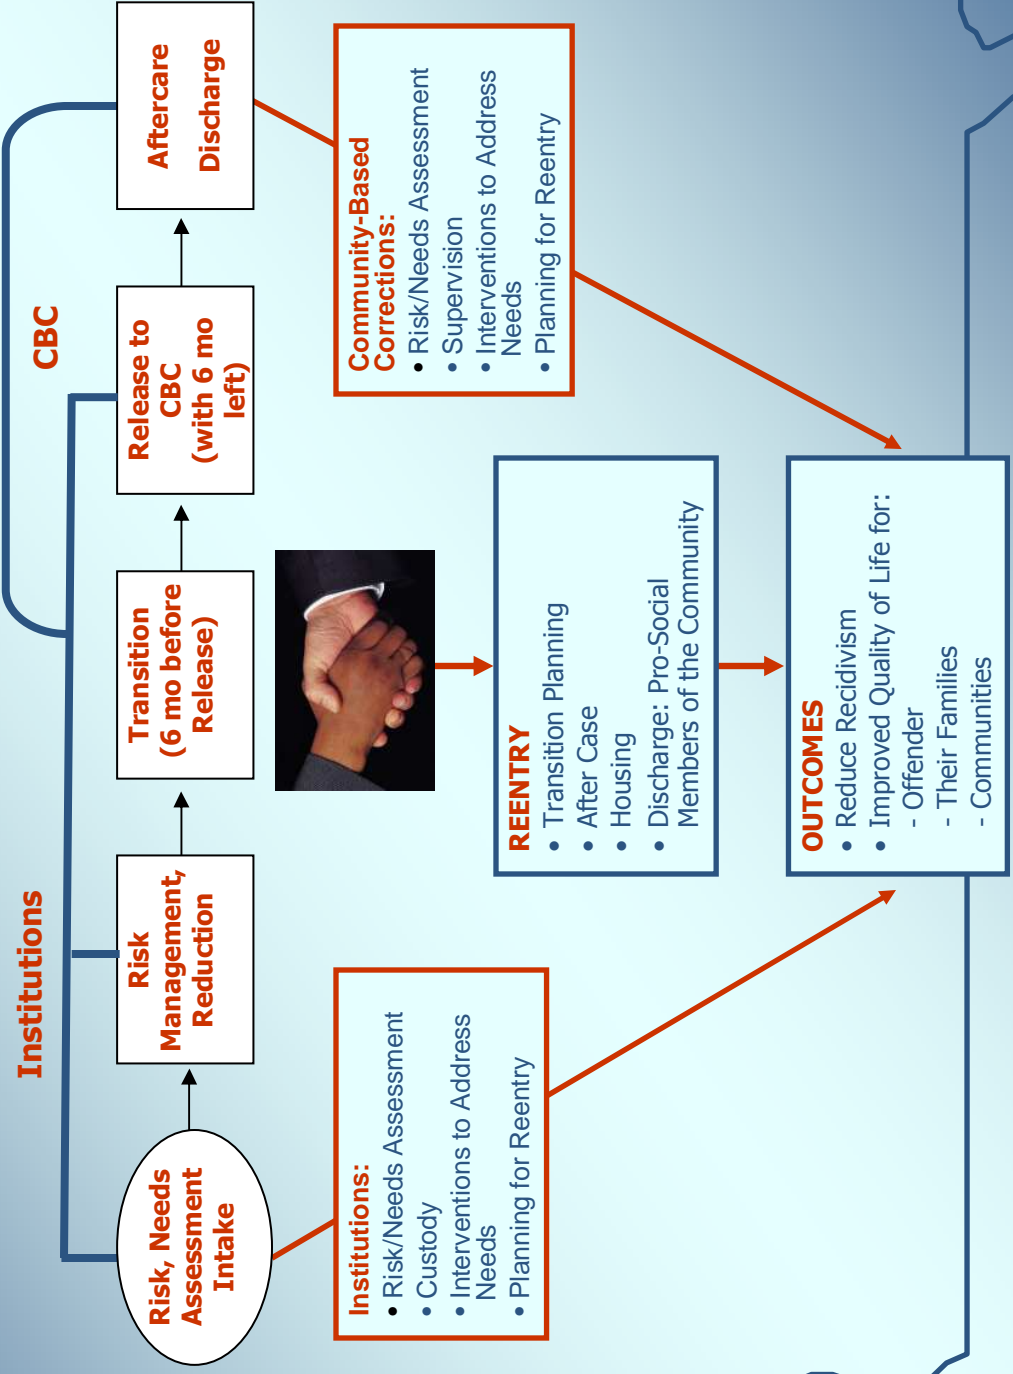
Institutions

CBC

Risk, Needs Assessment Intake

Risk Management, Reduction

Transition (6 mo before Release)

Release to CBC (with 6 mo left)

Aftercare Discharge

Institutions:
• Risk/Needs Assessment
• Custody
• Interventions to Address Needs
• Planning for Reentry

Community-Based Corrections:
• Risk/Needs Assessment
• Supervision
• Interventions to Address Needs
• Planning for Reentry

REENTRY
• Transition Planning
• After Case
• Housing
• Discharge: Pro-Social Members of the Community

OUTCOMES
• Reduce Recidivism
• Improved Quality of Life for:
- Offender
- Their Families
- Communities